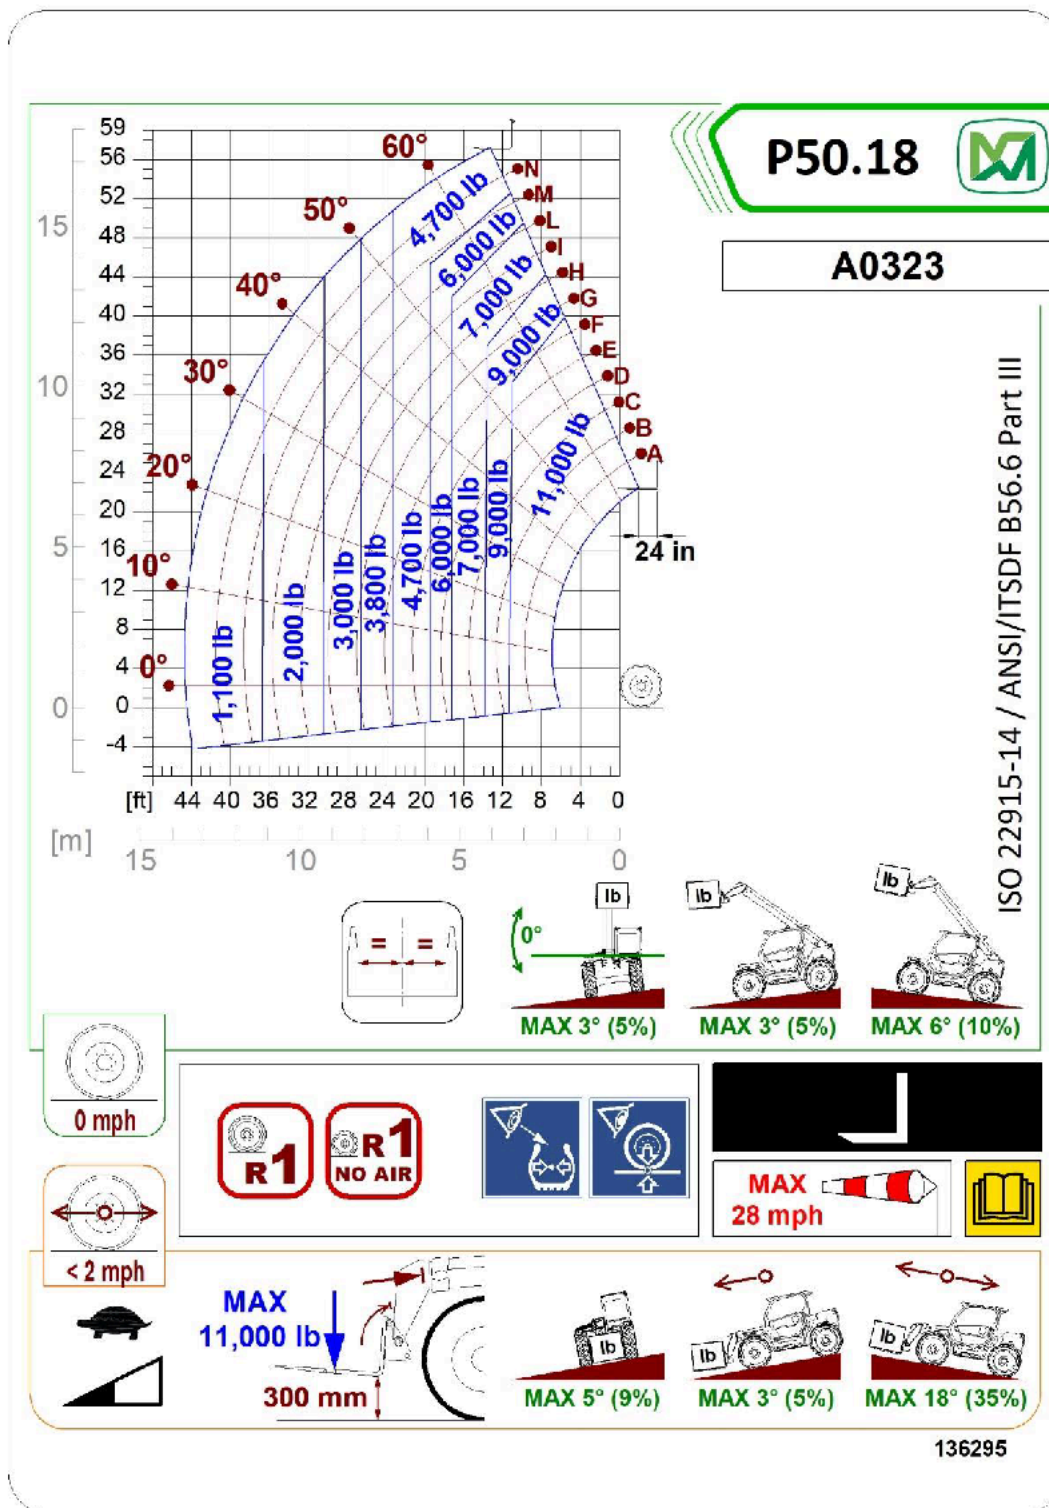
P50.18

A0323

ISO 22915-14 / ANSI/ITSDF B56.6 Part III

59
56
52
48
44
40
36
32
28
24
20
16
12
8
4
0
-4

15
10
5
0

60°
50°
40°
30°
20°
10°
0°

N
M
L
I
H
G
F
E
D
C
B
A

4,700 lb
6,000 lb
7,000 lb
9,000 lb
11,000 lb

1,100 lb
2,000 lb
3,000 lb
3,800 lb
4,700 lb
6,000 lb
7,000 lb
9,000 lb

24 in

[ft] 44 40 36 32 28 24 20 16 12 8 4 0

[m] 15 10 5 0

= =

0°

lb

MAX 3° (5%)

lb

MAX 3° (5%)

lb

MAX 6° (10%)

0 mph

R1

R1 NO AIR

MAX 28 mph

< 2 mph

MAX 11,000 lb

300 mm

lb

MAX 5° (9%)

lb

MAX 3° (5%)

lb

MAX 18° (35%)

136295